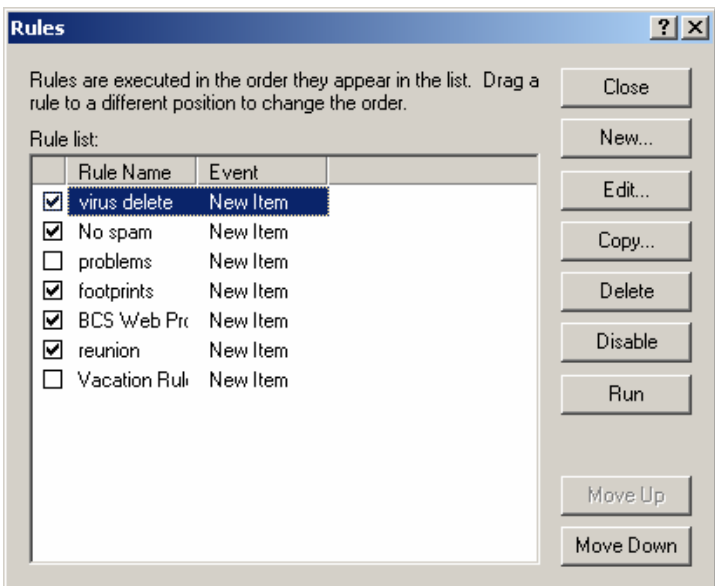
Rules

? X

Rules are executed in the order they appear in the list. Drag a rule to a different position to change the order.

Rule list:

| | Rule Name | Event |
|---|---|---|
| ☑ | virus delete | New Item |
| ☑ | No spam | New Item |
| ☐ | problems | New Item |
| ☑ | footprints | New Item |
| ☑ | BCS Web Pr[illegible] | New Item |
| ☑ | reunion | New Item |
| ☐ | Vacation Rul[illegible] | New Item |

Close

New...

Edit...

Copy...

Delete

Disable

Run

Move Up

Move Down